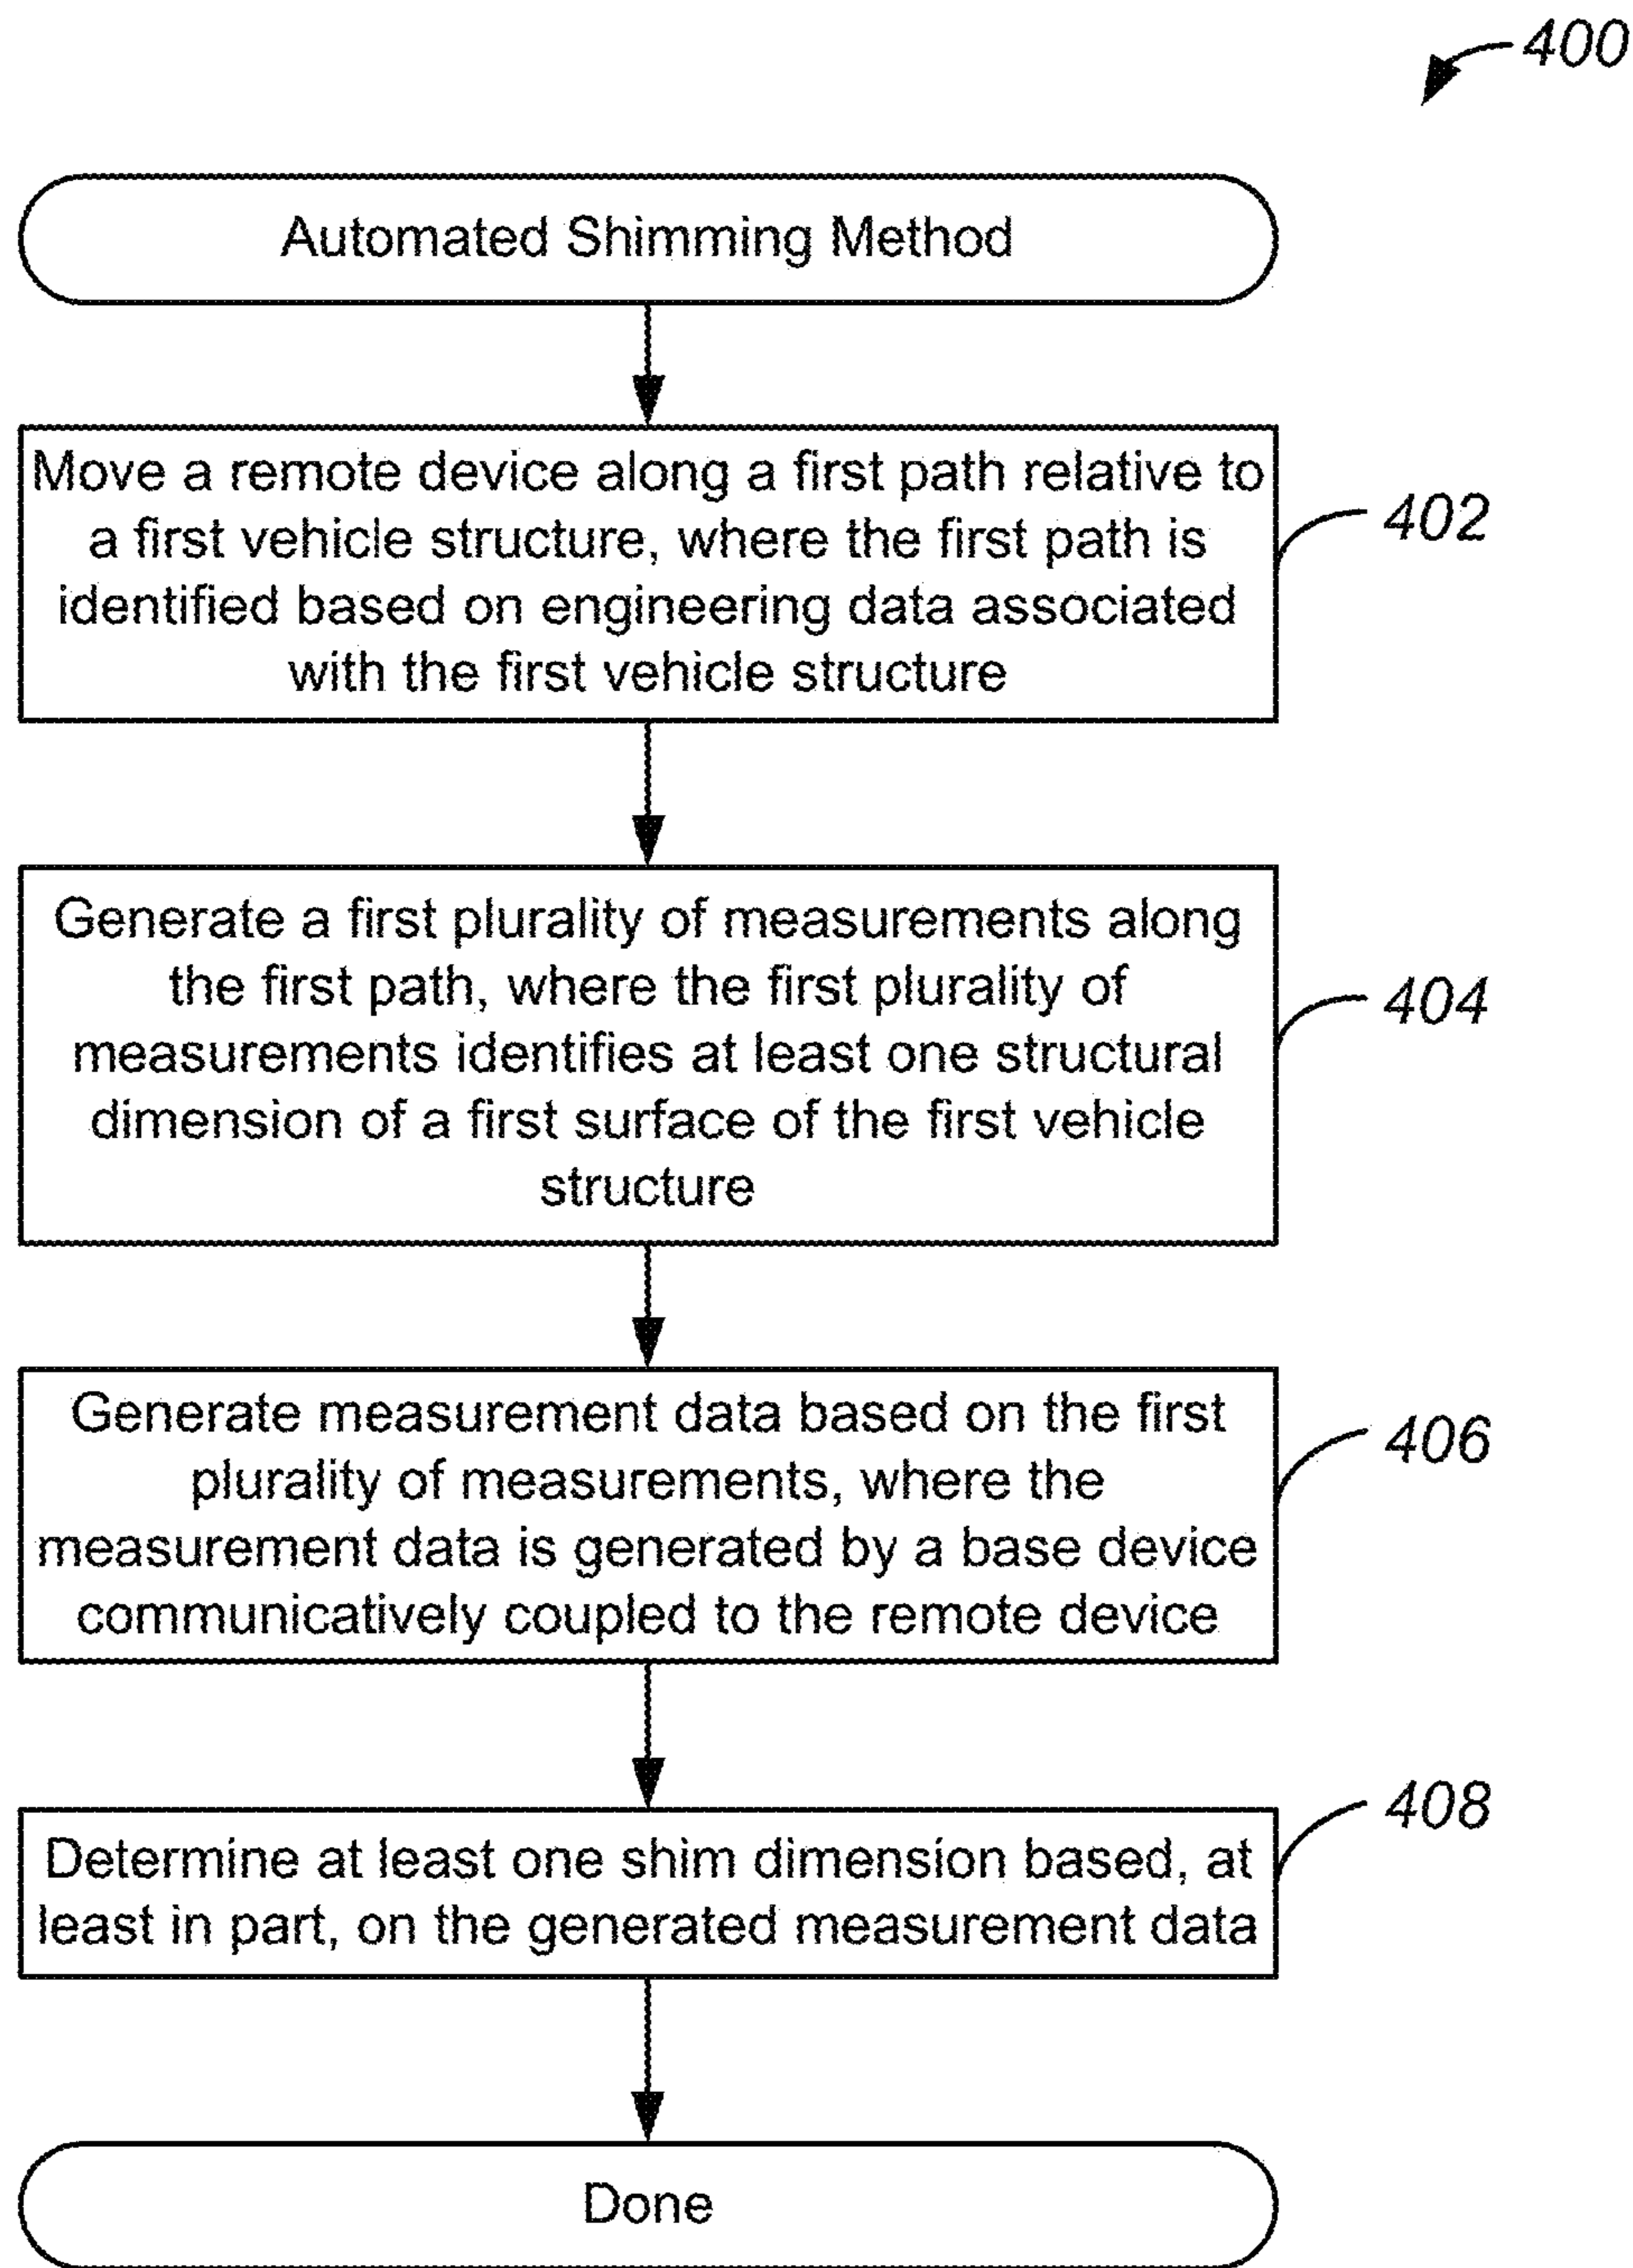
400

Automated Shimming Method

Move a remote device along a first path relative to a first vehicle structure, where the first path is identified based on engineering data associated with the first vehicle structure

402

Generate a first plurality of measurements along the first path, where the first plurality of measurements identifies at least one structural dimension of a first surface of the first vehicle structure

404

Generate measurement data based on the first plurality of measurements, where the measurement data is generated by a base device communicatively coupled to the remote device

406

408

Determine at least one shim dimension based, at least in part, on the generated measurement data

Done